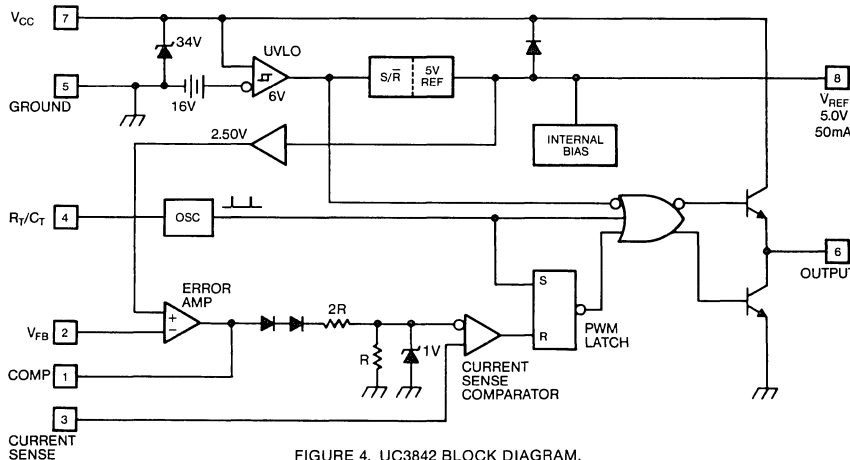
$V_{CC}$ 7

34V

UVLO

GROUND 5

16V

6V

$S/\overline{R}$

5V REF

8

$V_{REF}$ 5.0V 50mA

INTERNAL BIAS

2.50V

$R_T/C_T$ 4

OSC

6

OUTPUT

ERROR AMP

+

−

$V_{FB}$ 2

2R

S

R

PWM LATCH

R

1V

COMP 1

CURRENT SENSE COMPARATOR

3

CURRENT SENSE

FIGURE 4. UC3842 BLOCK DIAGRAM.